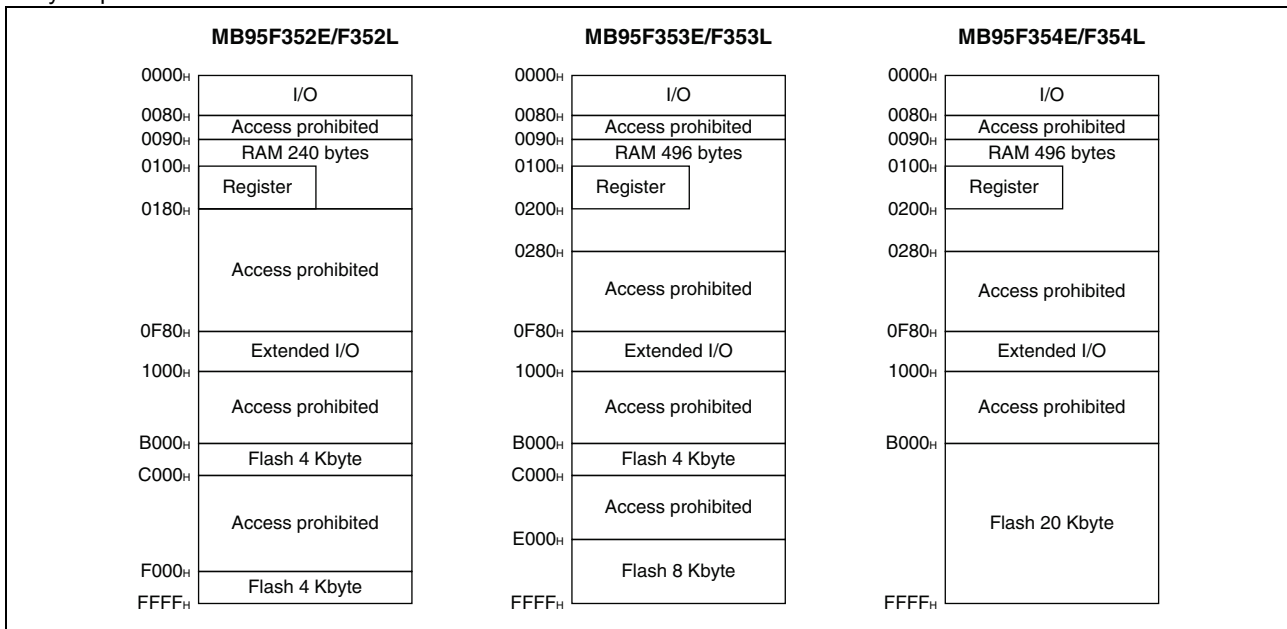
MB95F352E/F352L

$0000_H$
I/O
$0080_H$
Access prohibited
$0090_H$
RAM 240 bytes
$0100_H$
Register
$0180_H$
Access prohibited
$0F80_H$
Extended I/O
$1000_H$
Access prohibited
$B000_H$
Flash 4 Kbyte
$C000_H$
Access prohibited
$F000_H$
Flash 4 Kbyte
$FFFF_H$

MB95F353E/F353L

$0000_H$
I/O
$0080_H$
Access prohibited
$0090_H$
RAM 496 bytes
$0100_H$
Register
$0200_H$
$0280_H$
Access prohibited
$0F80_H$
Extended I/O
$1000_H$
Access prohibited
$B000_H$
Flash 4 Kbyte
$C000_H$
Access prohibited
$E000_H$
Flash 8 Kbyte
$FFFF_H$

MB95F354E/F354L

$0000_H$
I/O
$0080_H$
Access prohibited
$0090_H$
RAM 496 bytes
$0100_H$
Register
$0200_H$
$0280_H$
Access prohibited
$0F80_H$
Extended I/O
$1000_H$
Access prohibited
$B000_H$
Flash 20 Kbyte
$FFFF_H$